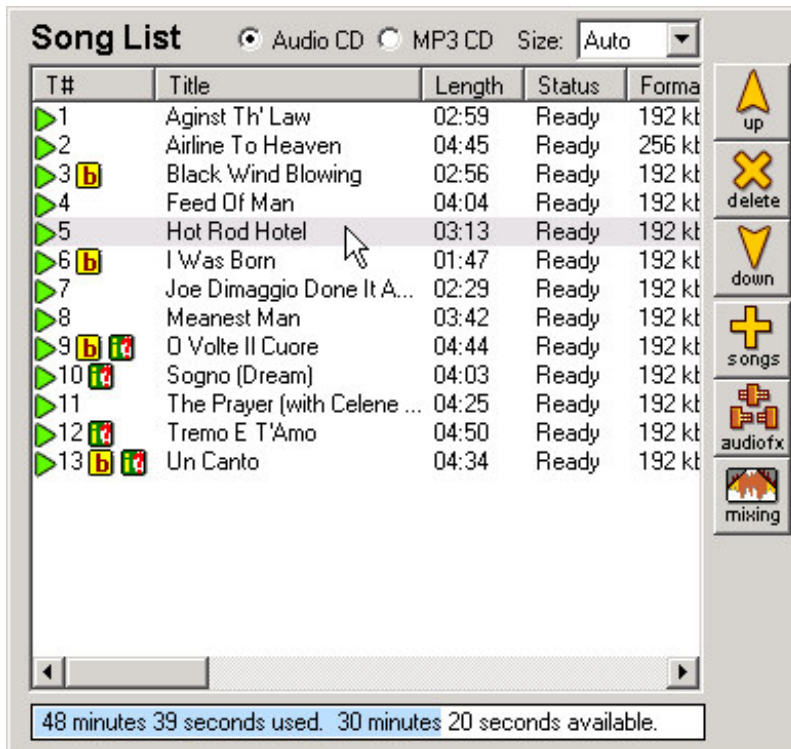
Song List  Audio CD  MP3 CD  Size: Auto

| T# | Title | Length | Status | Forma |
|---|---|---|---|---|
| 1 | Aginst Th' Law | 02:59 | Ready | 192 kt |
| 2 | Airline To Heaven | 04:45 | Ready | 256 kt |
| 3 b | Black Wind Blowing | 02:56 | Ready | 192 kt |
| 4 | Feed Of Man | 04:04 | Ready | 192 kt |
| 5 | Hot Rod Hotel | 03:13 | Ready | 192 kt |
| 6 b | I Was Born | 01:47 | Ready | 192 kt |
| 7 | Joe Dimaggio Done It A... | 02:29 | Ready | 192 kt |
| 8 | Meanest Man | 03:42 | Ready | 192 kt |
| 9 b it | O Volte Il Cuore | 04:44 | Ready | 192 kt |
| 10 it | Sogno (Dream) | 04:03 | Ready | 192 kt |
| 11 | The Prayer (with Celene ... | 04:25 | Ready | 192 kt |
| 12 it | Tremo E T'Amo | 04:50 | Ready | 192 kt |
| 13 b it | Un Canto | 04:34 | Ready | 192 kt |

up
delete
down
songs
audiofx
mixing

48 minutes 39 seconds used. 30 minutes 20 seconds available.